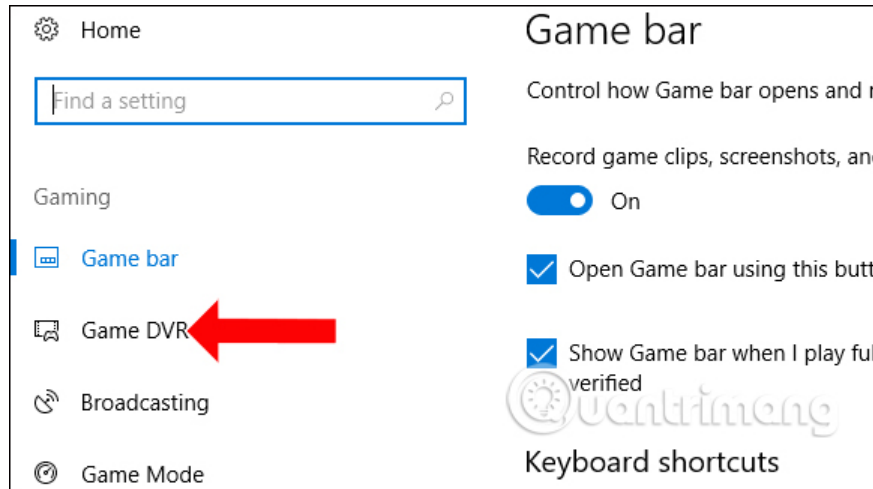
Home

Find a setting

Gaming

Game bar

Game DVR

Broadcasting

Game Mode

Game bar

Control how Game bar opens and r

Record game clips, screenshots, an

On

Open Game bar using this butt

Show Game bar when I play fu verified

Keyboard shortcuts

quantrimang